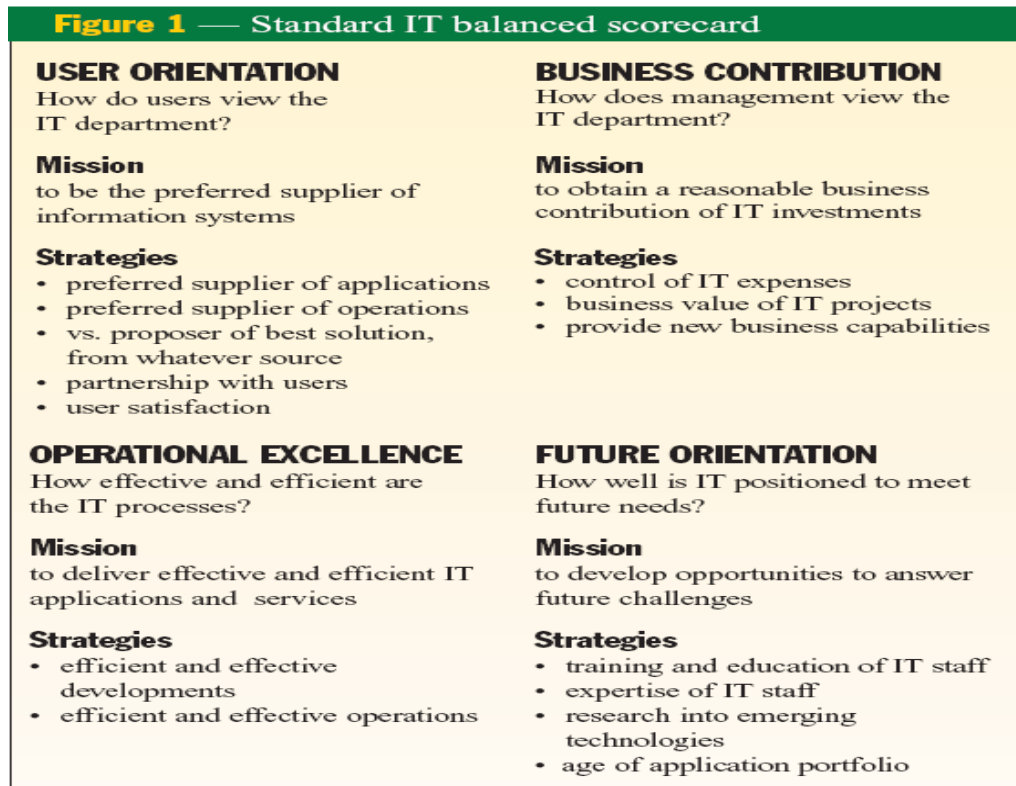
Figure 1 — Standard IT balanced scorecard

USER ORIENTATION
How do users view the IT department?

Mission
to be the preferred supplier of information systems

Strategies
• preferred supplier of applications
• preferred supplier of operations
• vs. proposer of best solution, from whatever source
• partnership with users
• user satisfaction

BUSINESS CONTRIBUTION
How does management view the IT department?

Mission
to obtain a reasonable business contribution of IT investments

Strategies
• control of IT expenses
• business value of IT projects
• provide new business capabilities

OPERATIONAL EXCELLENCE
How effective and efficient are the IT processes?

Mission
to deliver effective and efficient IT applications and services

Strategies
• efficient and effective developments
• efficient and effective operations

FUTURE ORIENTATION
How well is IT positioned to meet future needs?

Mission
to develop opportunities to answer future challenges

Strategies
• training and education of IT staff
• expertise of IT staff
• research into emerging technologies
• age of application portfolio